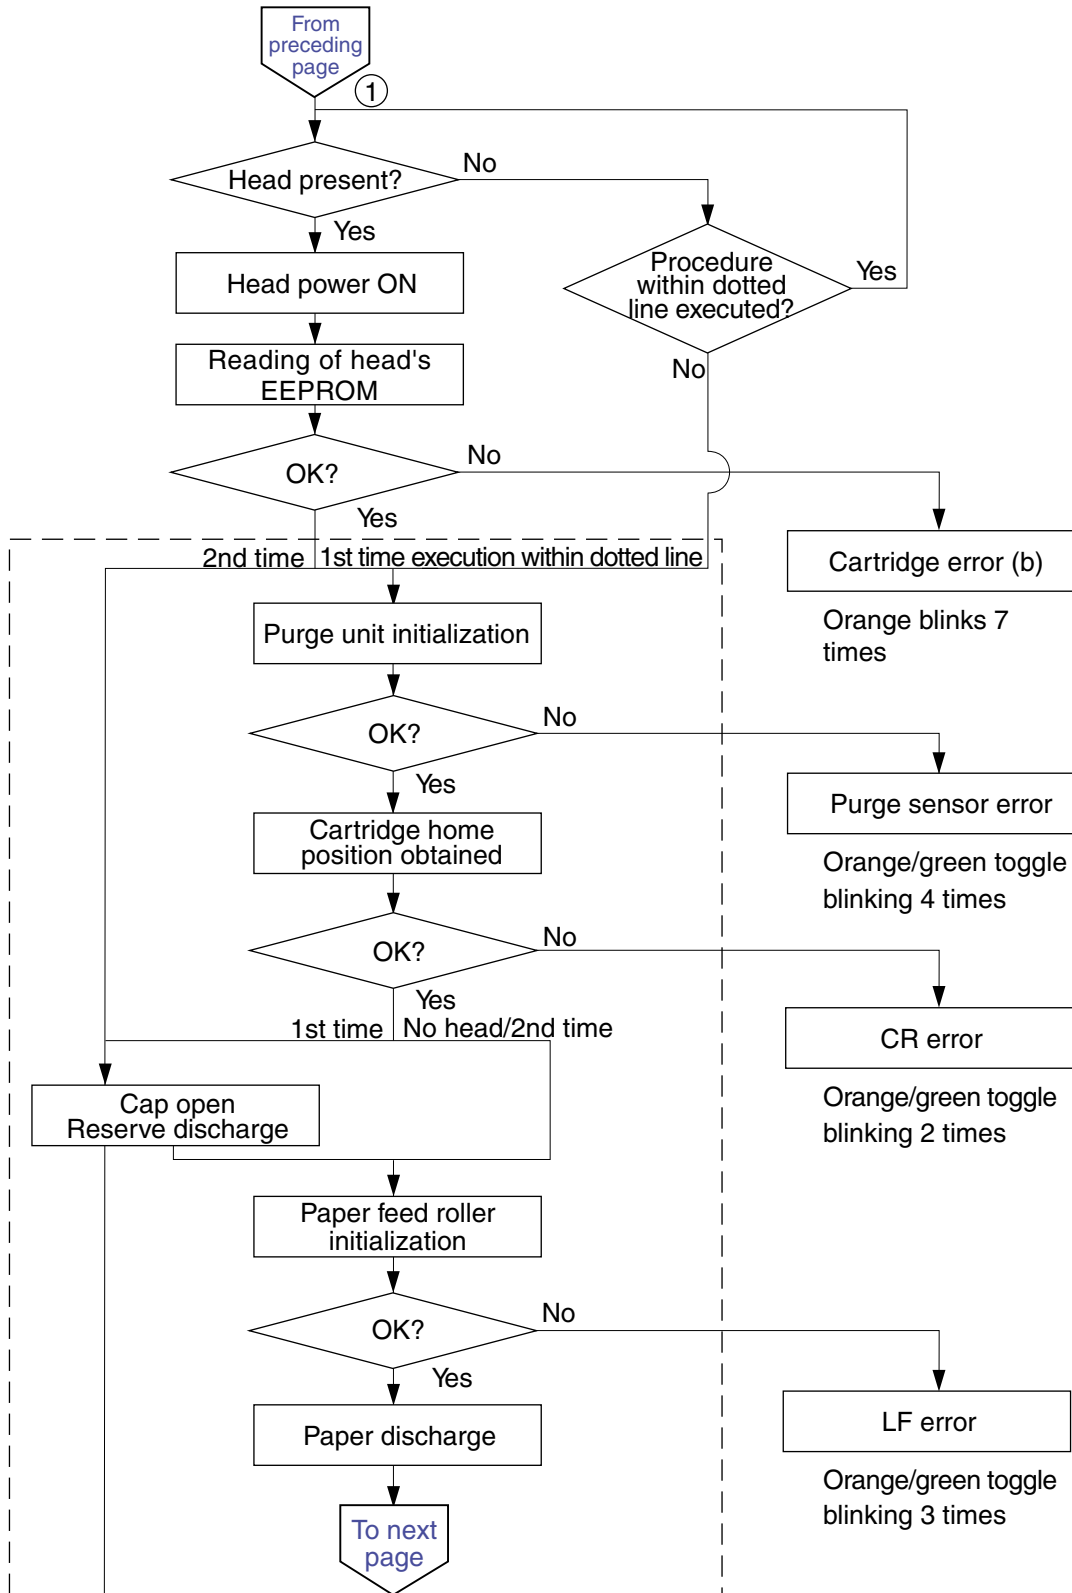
From preceding page

1

Head present?

No

Yes

Head power ON

Procedure within dotted line executed?

Yes

No

Reading of head's EEPROM

OK?

No

Yes

2nd time

1st time execution within dotted line

Cartridge error (b)

Orange blinks 7 times

Purge unit initialization

OK?

No

Yes

Purge sensor error

Orange/green toggle blinking 4 times

Cartridge home position obtained

OK?

No

Yes

1st time

No head/2nd time

CR error

Orange/green toggle blinking 2 times

Cap open Reserve discharge

Paper feed roller initialization

OK?

No

Yes

LF error

Orange/green toggle blinking 3 times

Paper discharge

To next page